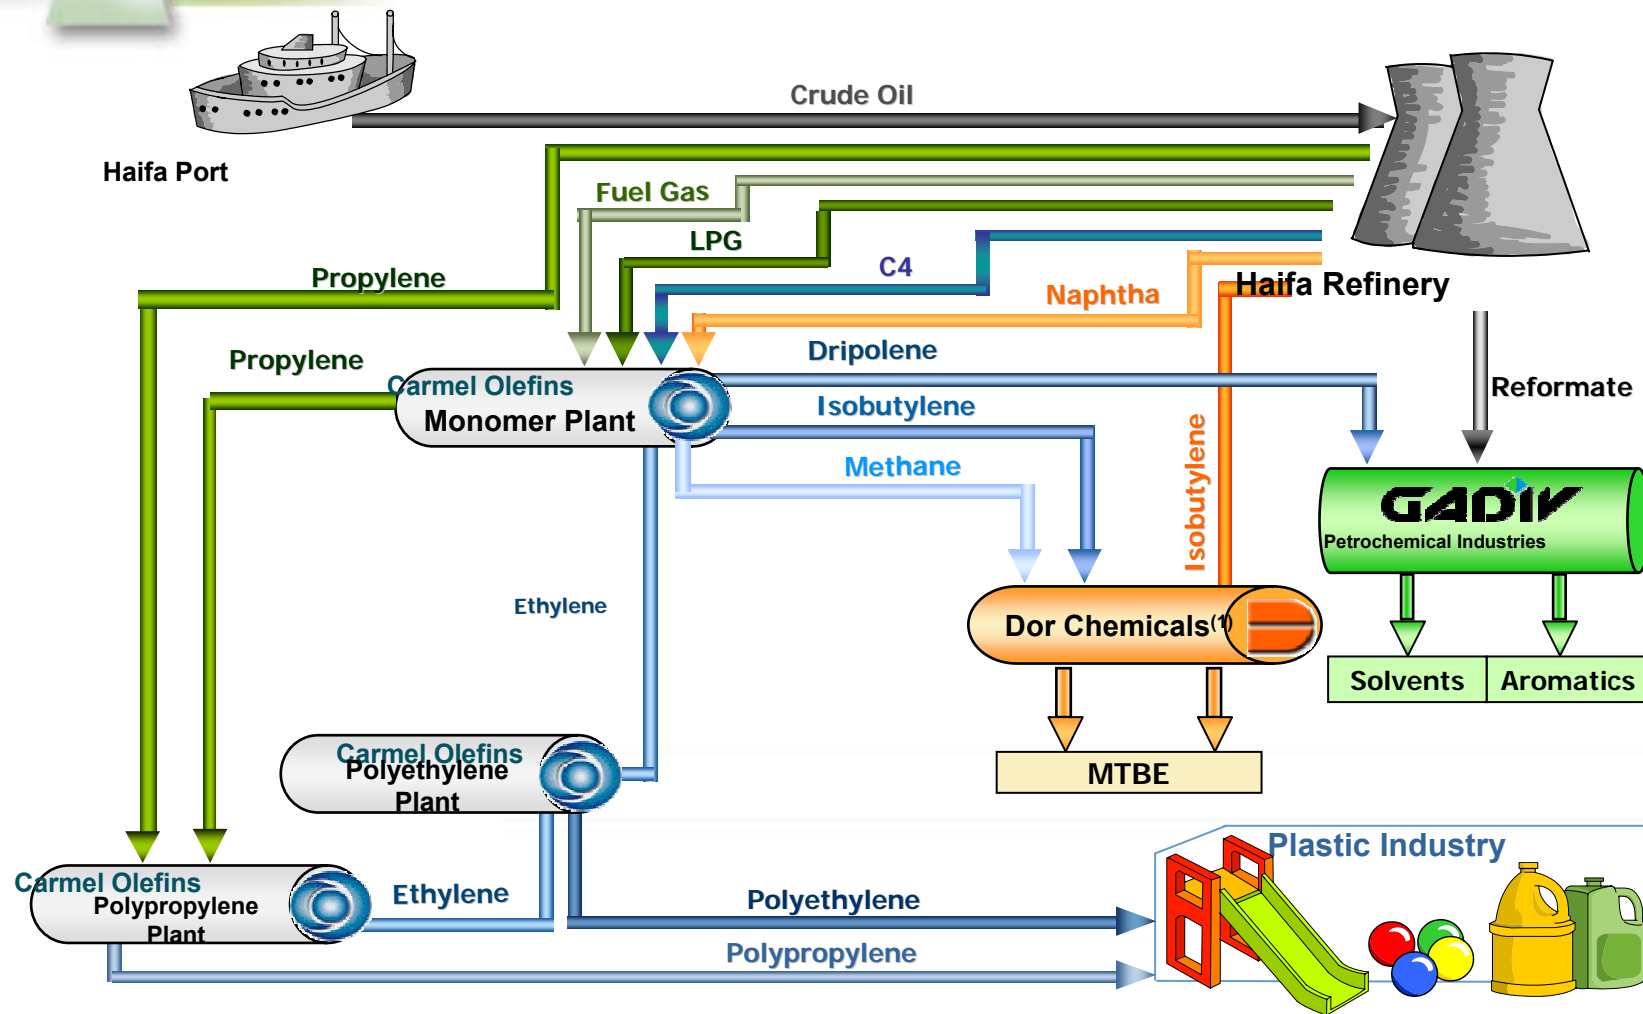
Crude Oil

Haifa Port

Fuel Gas

LPG

C4

Naphtha

Haifa Refinery

Propylene

Propylene

Carmel Olefins
Monomer Plant

Dripolene

Isobutylene

Methane

Reformate

GADIV
Petrochemical Industries

Isobutylene

Ethylene

Dor Chemicals$^{(1)}$

Solvents

Aromatics

MTBE

Carmel Olefins
Polyethylene
Plant

Carmel Olefins
Polypropylene
Plant

Ethylene

Polyethylene

Polypropylene

Plastic Industry